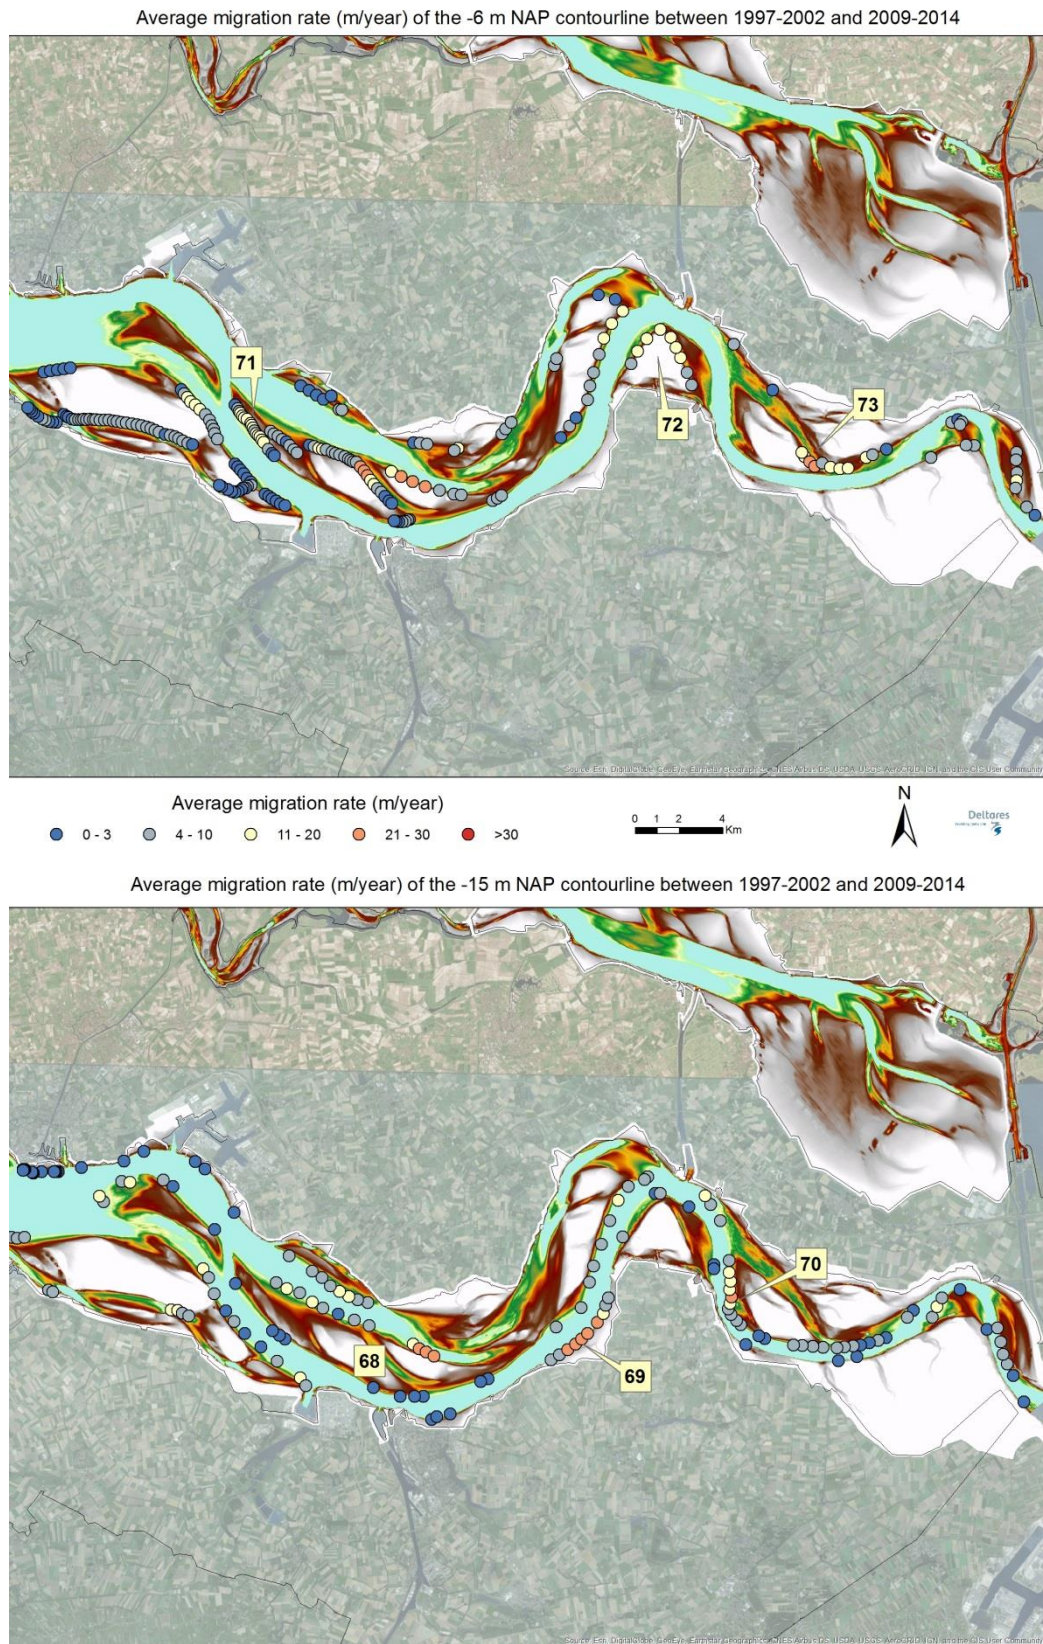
Average migration rate (m/year) of the -6 m NAP contourline between 1997-2002 and 2009-2014

71

72

73

Source: Esri, DigitalGlobe, GeoEye, Earthstar Geographics, CNES/Airbus DS, USDA, USGS, AeroGRID, IGN, and the GIS User Community

Average migration rate (m/year)

0 - 3 4 - 10 11 - 20 21 - 30 >30

0 1 2 4 Km

N

Deltares

Average migration rate (m/year) of the -15 m NAP contourline between 1997-2002 and 2009-2014

70

68

69

Source: Esri, DigitalGlobe, GeoEye, Earthstar Geographics, CNES/Airbus DS, USDA, USGS, AeroGRID, IGN, and the GIS User Community